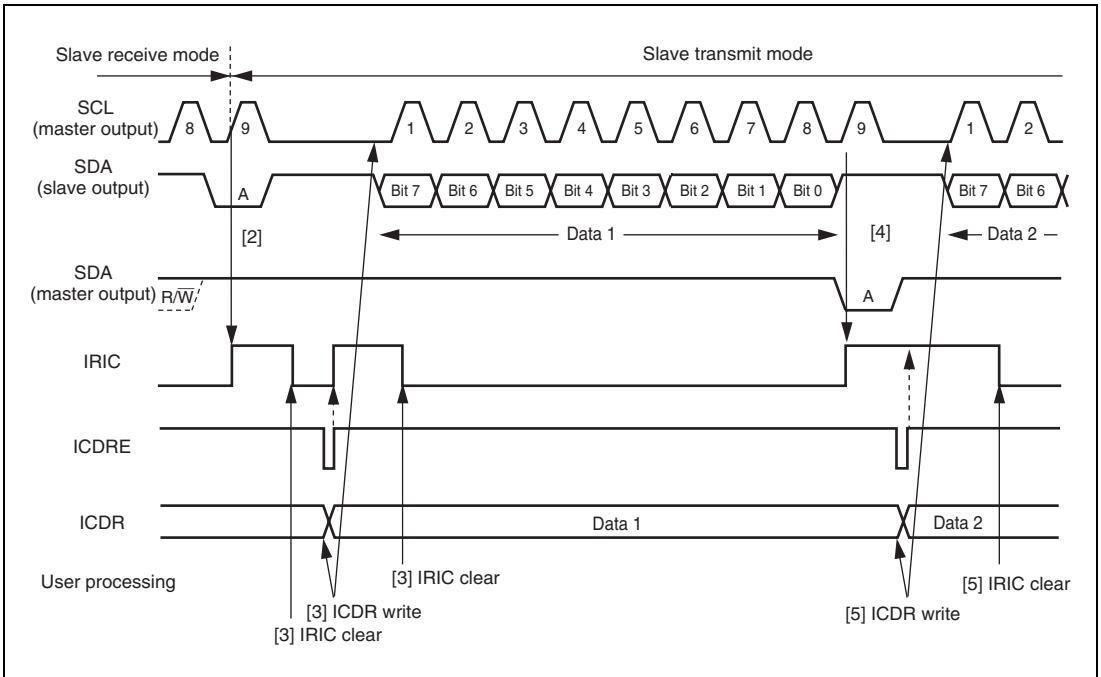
Slave receive mode

Slave transmit mode

SCL (master output)

8 9 1 2 3 4 5 6 7 8 9 1 2

SDA (slave output)

A

Bit 7 Bit 6 Bit 5 Bit 4 Bit 3 Bit 2 Bit 1 Bit 0 Bit 7 Bit 6

[2]

Data 1

[4]

Data 2

SDA (master output)

$R/\overline{W}$

A

IRIC

ICDRE

ICDR

Data 1

Data 2

User processing

[3] IRIC clear

[3] ICDR write

[3] IRIC clear

[5] ICDR write

[5] IRIC clear